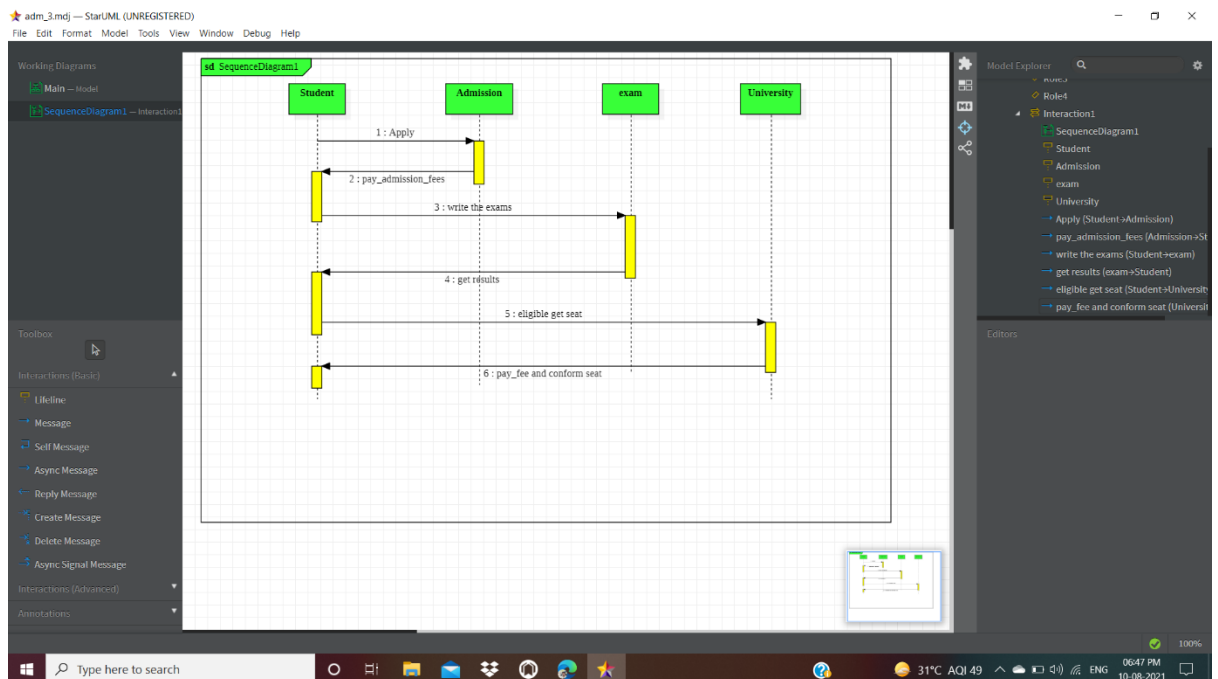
adm_3.mdj — StarUML (UNREGISTERED)
File Edit Format Model Tools View Window Debug Help

Working Diagrams
Main — Model
SequenceDiagram1 — Interaction1

sd SequenceDiagram1

Student
Admission
exam
University

1 : Apply
2 : pay_admission_fees
3 : write the exams
4 : get results
5 : eligible get seat
6 : pay_fee and conform seat

Model Explorer
Role3
Role4
Interaction1
SequenceDiagram1
Student
Admission
exam
University
Apply (Student→Admission)
pay_admission_fees (Admission→St
write the exams (Student→exam)
get results (exam→Student)
eligible get seat (Student→Universit
pay_fee and conform seat (Universit

Editors

Toolbox
Interactions (Basic)
Lifeline
Message
Self Message
Async Message
Reply Message
Create Message
Delete Message
Async Signal Message
Interactions (Advanced)
Annotations

100%

Type here to search
31°C AQI 49 ENG 06:47 PM 10-08-2021